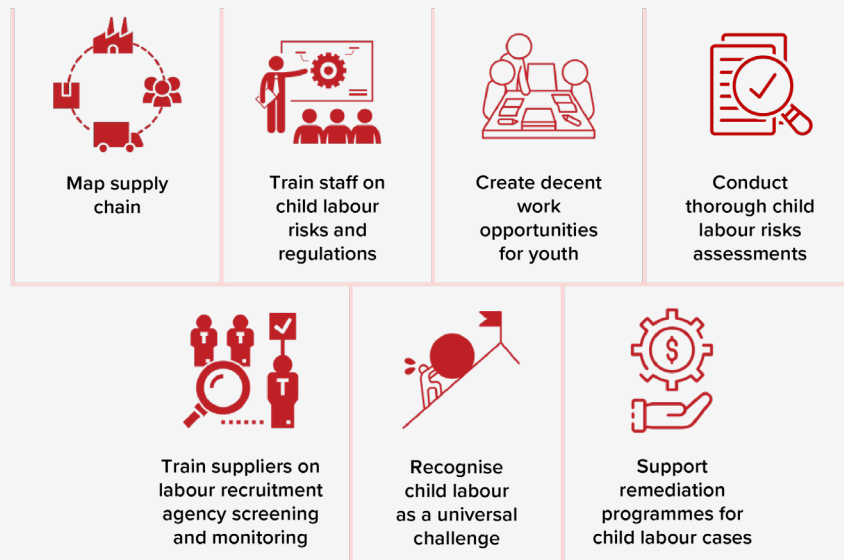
Map supply chain

Train staff on child labour risks and regulations

Create decent work opportunities for youth

Conduct thorough child labour risks assessments

Train suppliers on labour recruitment agency screening and monitoring

Recognise child labour as a universal challenge

Support remediation programmes for child labour cases